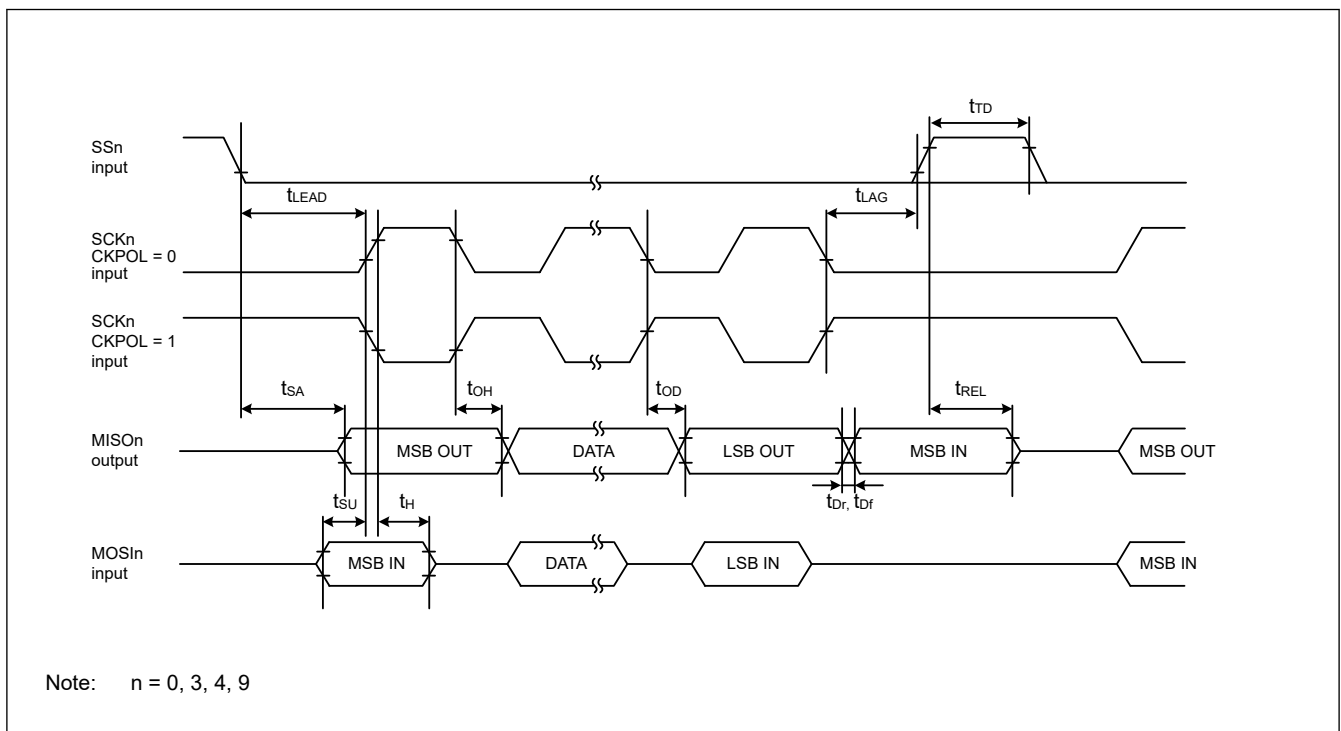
$t_{TD}$

SSn input

$t_{LEAD}$

$t_{LAG}$

SCKn CKPOL = 0 input

SCKn CKPOL = 1 input

$t_{SA}$

$t_{OH}$

$t_{OD}$

$t_{REL}$

MISOn output

MSB OUT

DATA

LSB OUT

MSB IN

MSB OUT

$t_{Dr}$, $t_{Df}$

$t_{SU}$

$t_{H}$

MOSIn input

MSB IN

DATA

LSB IN

MSB IN

Note: n = 0, 3, 4, 9